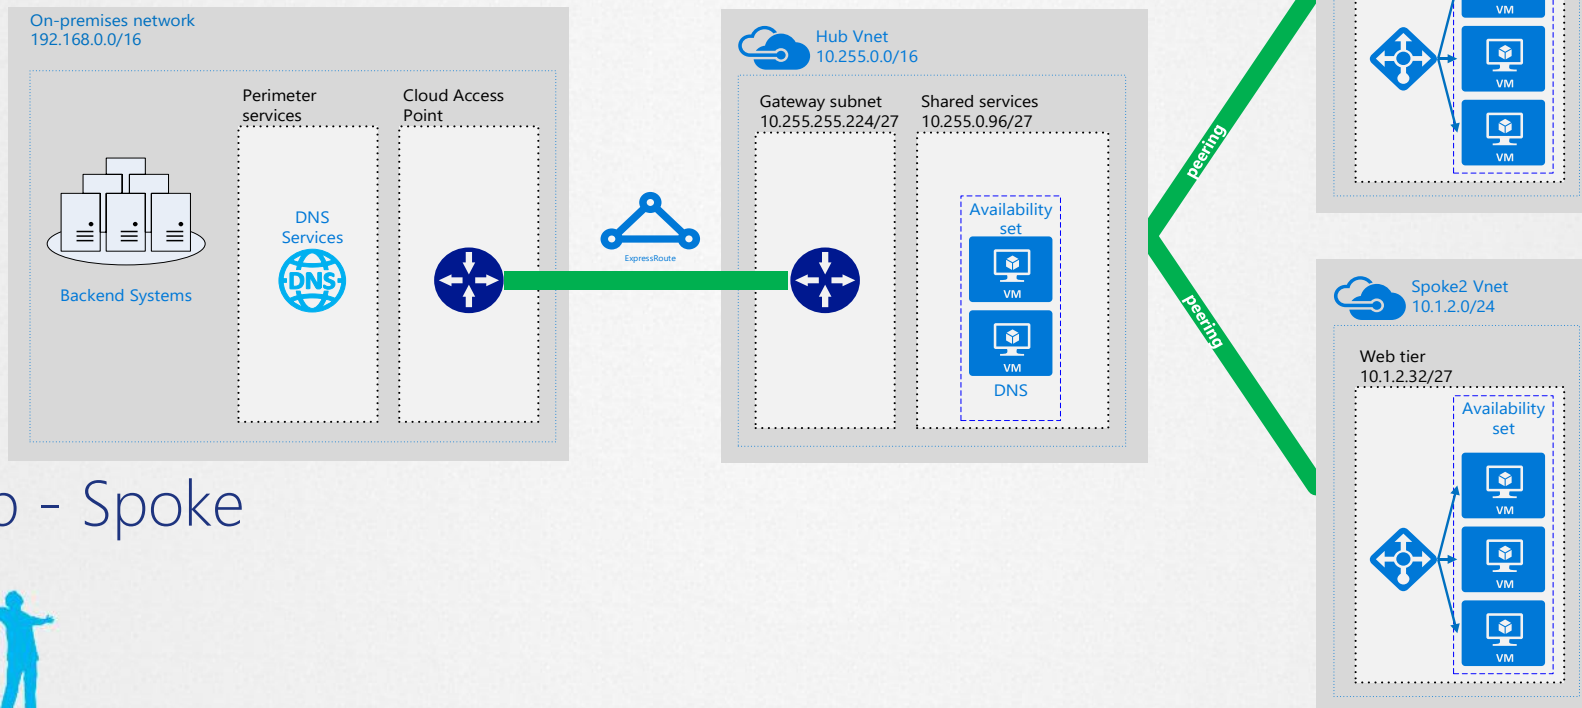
On-premises network
192.168.0.0/16

Perimeter services

Cloud Access Point

Backend Systems

DNS Services

DNS

ExpressRoute

Hub Vnet
10.255.0.0/16

Gateway subnet
10.255.255.224/27

Shared services
10.255.0.96/27

Availability set

VM

VM

DNS

peering

peering

VM

VM

VM

Spoke2 Vnet
10.1.2.0/24

Web tier
10.1.2.32/27

Availability set

VM

VM

VM

b - Spoke